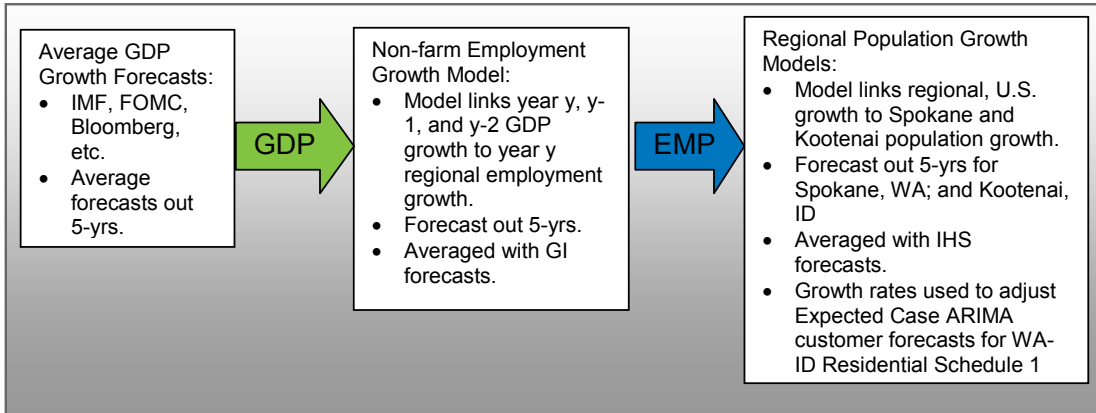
Average GDP Growth Forecasts:

- IMF, FOMC, Bloomberg, etc.
- Average forecasts out 5-yrs.

GDP

Non-farm Employment Growth Model:

- Model links year y, y-1, and y-2 GDP growth to year y regional employment growth.
- Forecast out 5-yrs.
- Averaged with GI forecasts.

EMP

Regional Population Growth Models:

- Model links regional, U.S. growth to Spokane and Kootenai population growth.
- Forecast out 5-yrs for Spokane, WA; and Kootenai, ID
- Averaged with IHS forecasts.
- Growth rates used to adjust Expected Case ARIMA customer forecasts for WA-ID Residential Schedule 1